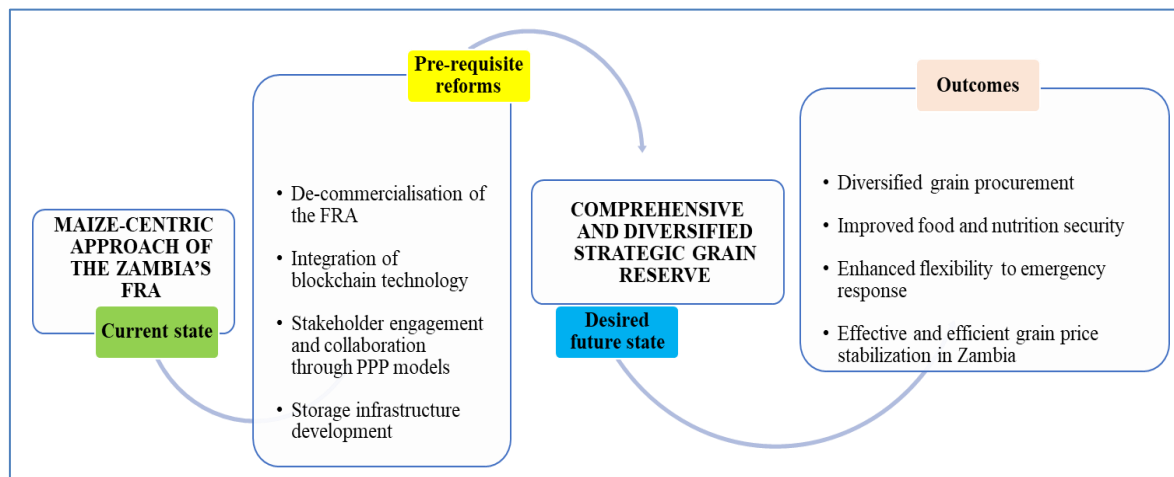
MAIZE-CENTRIC APPROACH OF THE ZAMBIA'S FRA

Current state

Pre-requisite reforms

• De-commercialisation of the FRA
• Integration of blockchain technology
• Stakeholder engagement and collaboration through PPP models
• Storage infrastructure development

COMPREHENSIVE AND DIVERSIFIED STRATEGIC GRAIN RESERVE

Desired future state

Outcomes

• Diversified grain procurement
• Improved food and nutrition security
• Enhanced flexibility to emergency response
• Effective and efficient grain price stabilization in Zambia